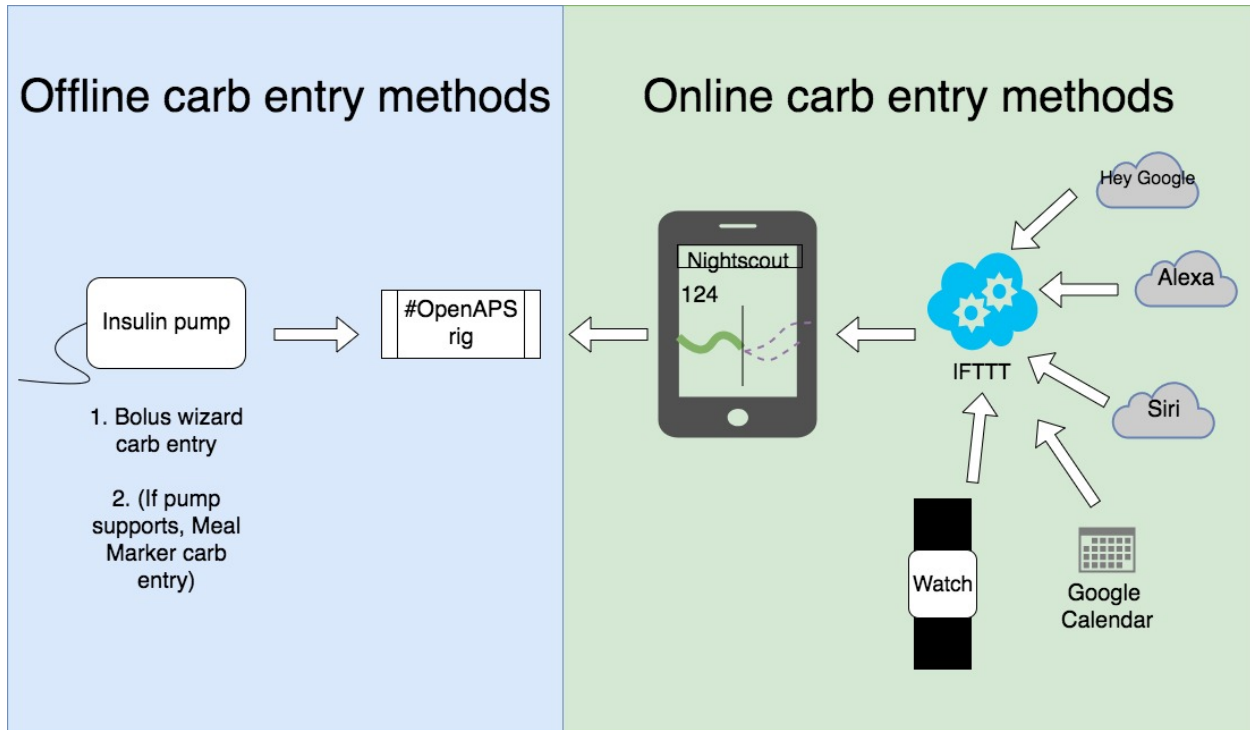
Offline carb entry methods

Insulin pump

#OpenAPS rig

1. Bolus wizard carb entry

2. (If pump supports, Meal Marker carb entry)

Online carb entry methods

Nightscout

124

IFTTT

Hey Google

Alexa

Siri

Watch

Google Calendar